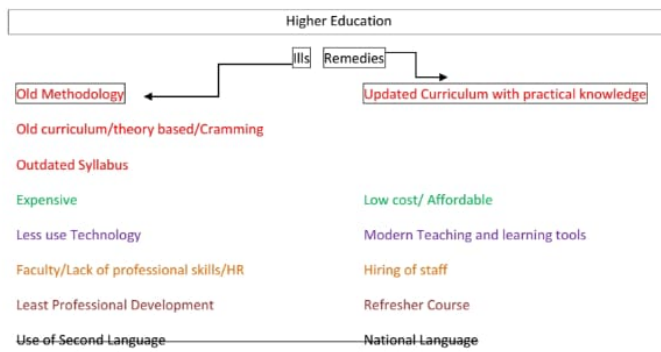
Higher Education

Ills

Remedies

| Ills | Remedies |
|---|---|
| Old Methodology | Updated Curriculum with practical knowledge |
| Old curriculum/theory based/Cramming | |
| Outdated Syllabus | |
| Expensive | Low cost/ Affordable |
| Less use Technology | Modern Teaching and learning tools |
| Faculty/Lack of professional skills/HR | Hiring of staff |
| Least Professional Development | Refresher Course |
| Use of Second Language | National Language |